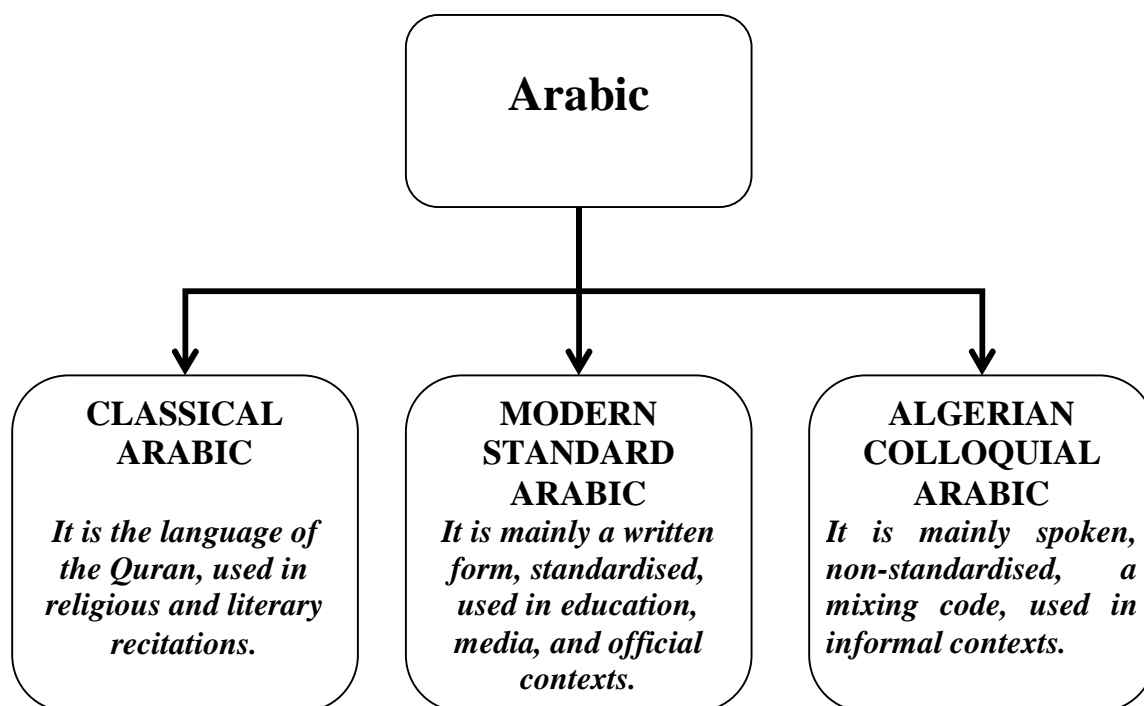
Arabic

CLASSICAL ARABIC

It is the language of the Quran, used in religious and literary recitations.

MODERN STANDARD ARABIC

It is mainly a written form, standardised, used in education, media, and official contexts.

ALGERIAN COLLOQUIAL ARABIC

It is mainly spoken, non-standardised, a mixing code, used in informal contexts.